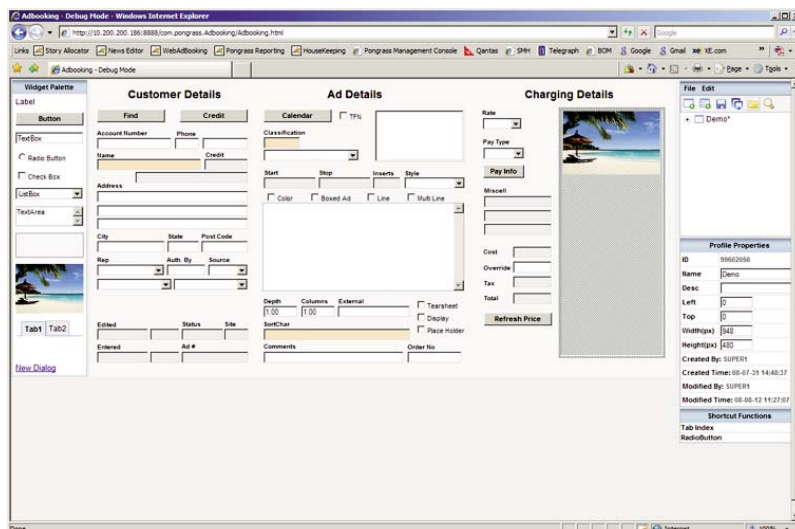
Adbooking - Debug Mode - Windows Internet Explorer

http://10.200.200.186:8888/com.pongrass.Adbooking/Adbooking.html

Google

Links Story Allocator News Editor WebAdBooking Pongrass Reporting HouseKeeping Pongrass Management Console Qantas SMH Telegraph BOM Google Gmail XE.com

Adbooking - Debug Mode

Page Tools

Widget Palette
Label
Button
TextBox
Radio Button
Check Box
ListBox
TextArea
Tab1 Tab2
New Dialog

Customer Details
Find Credit
Account Number Phone
Name Credit
Address
City State Post Code
Rep Auth. By Source
Edited Status Site
Entered Ad #

Ad Details
Calendar TFN
Classification
Start Stop Inserts Style
Color Boxed Ad Line Multi Line
Depth Columns External
1.00 1.00
Tearsheet
Display
Place Holder
SortChar
Comments Order No

Charging Details
Rate
Pay Type
Pay Info
Miscell
Cost
Override
Tax
Total
Refresh Price

File Edit
Demo*

Profile Properties
ID 99602050
Name Demo
Desc
Left 0
Top 0
Width(px) 948
Height(px) 480
Created By: SUPER1
Created Time: 08-07-31 14:48:37
Modified By: SUPER1
Modified Time: 08-08-12 11:27:07

Shortcut Functions
Tab Index
RadioButton

Done Internet 100%